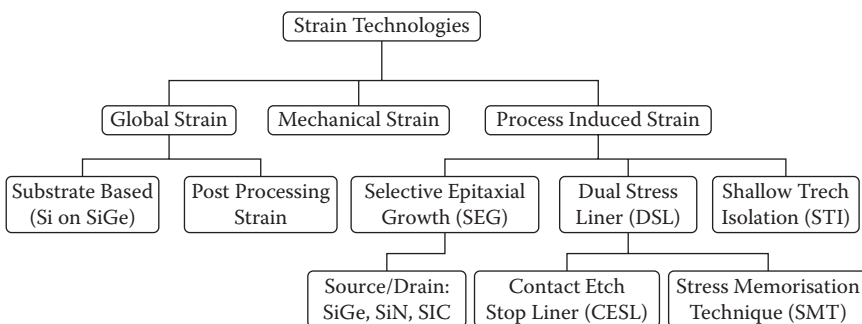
Strain Technologies

Global Strain

Mechanical Strain

Process Induced Strain

Substrate Based (Si on SiGe)

Post Processing Strain

Selective Epitaxial Growth (SEG)

Dual Stress Liner (DSL)

Shallow Trech Isolation (STI)

Source/Drain: SiGe, SiN, SIC

Contact Etch Stop Liner (CESL)

Stress Memorisation Technique (SMT)